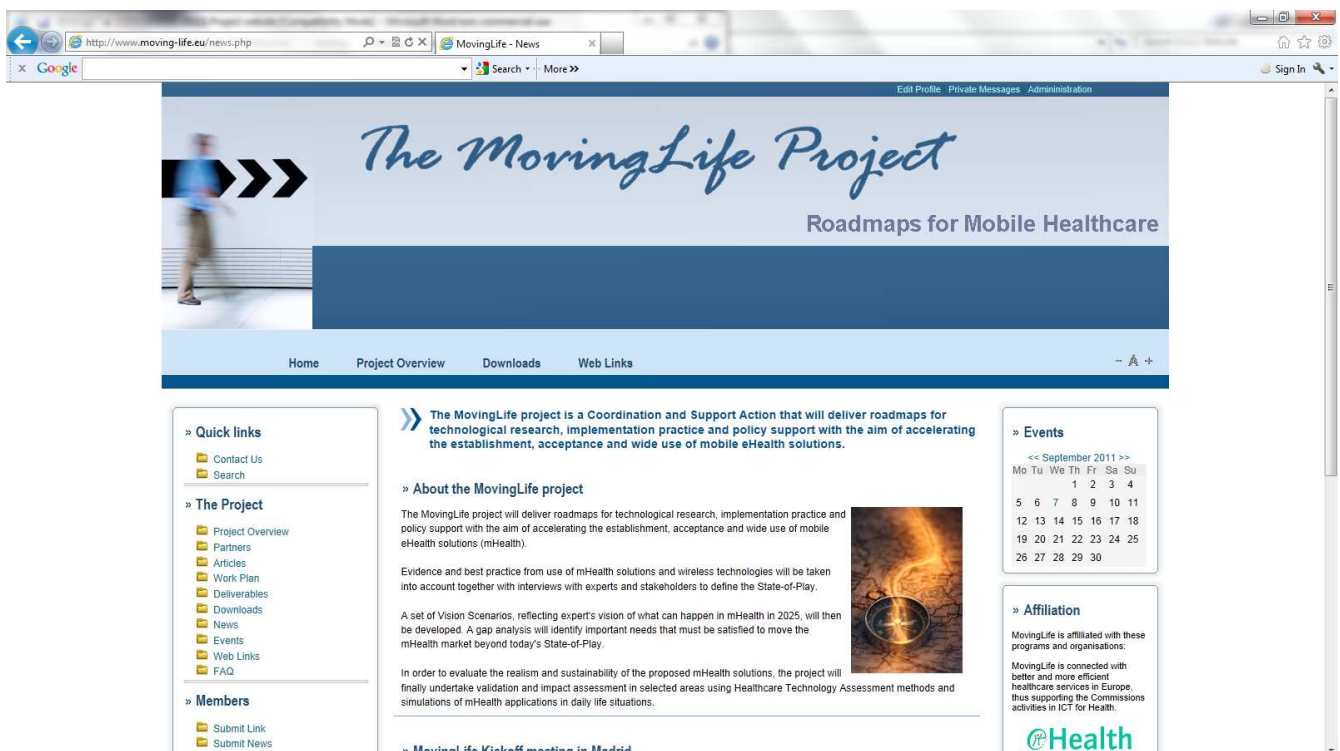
http://www.moving-life.eu/news.php

MovingLife - News

× Google

Search · More »

Sign In

Edit Profile Private Messages Administration

The MovingLife Project

Roadmaps for Mobile Healthcare

Home Project Overview Downloads Web Links

- A +

» Quick links

Contact Us
Search

» The Project

Project Overview
Partners
Articles
Work Plan
Deliverables
Downloads
News
Events
Web Links
FAQ

» Members

Submit Link
Submit News

The MovingLife project is a Coordination and Support Action that will deliver roadmaps for technological research, implementation practice and policy support with the aim of accelerating the establishment, acceptance and wide use of mobile eHealth solutions.

» About the MovingLife project

The MovingLife project will deliver roadmaps for technological research, implementation practice and policy support with the aim of accelerating the establishment, acceptance and wide use of mobile eHealth solutions (mHealth).

Evidence and best practice from use of mHealth solutions and wireless technologies will be taken into account together with interviews with experts and stakeholders to define the State-of-Play.

A set of Vision Scenarios, reflecting expert's vision of what can happen in mHealth in 2025, will then be developed. A gap analysis will identify important needs that must be satisfied to move the mHealth market beyond today's State-of-Play.

In order to evaluate the realism and sustainability of the proposed mHealth solutions, the project will finally undertake validation and impact assessment in selected areas using Healthcare Technology Assessment methods and simulations of mHealth applications in daily life situations.

» MovingLife Kickoff meeting in Madrid

» Events

<< September 2011 >>

| Mo | Tu | We | Th | Fr | Sa | Su |
|---|---|---|---|---|---|---|
| | | | 1 | 2 | 3 | 4 |
| 5 | 6 | 7 | 8 | 9 | 10 | 11 |
| 12 | 13 | 14 | 15 | 16 | 17 | 18 |
| 19 | 20 | 21 | 22 | 23 | 24 | 25 |
| 26 | 27 | 28 | 29 | 30 | | |

» Affiliation

MovingLife is affiliated with these programs and organisations:

MovingLife is connected with better and more efficient healthcare services in Europe, thus supporting the Commissions activities in ICT for Health.

eHealth